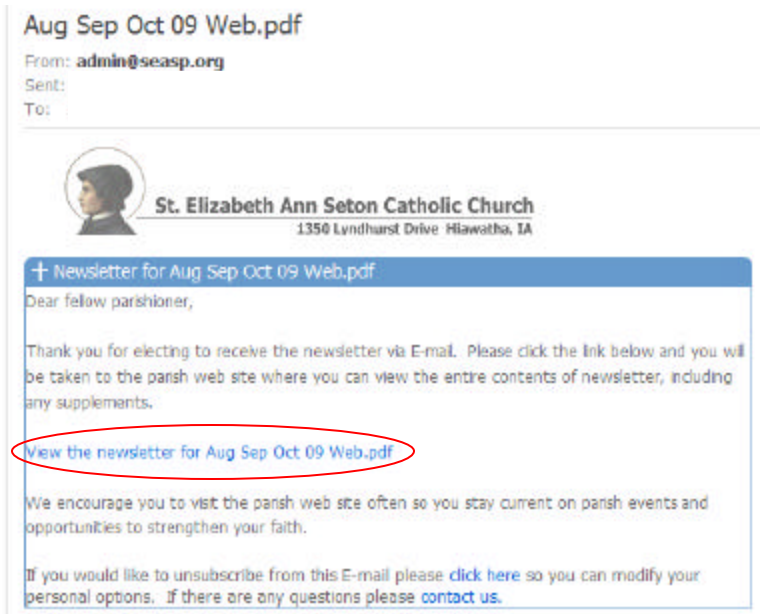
Aug Sep Oct 09 Web.pdf

From: admin@seasp.org
Sent:
To:

St. Elizabeth Ann Seton Catholic Church
1350 Lyndhurst Drive Hiawatha, IA

+ Newsletter for Aug Sep Oct 09 Web.pdf

Dear fellow parishioner,

Thank you for electing to receive the newsletter via E-mail. Please click the link below and you will be taken to the parish web site where you can view the entire contents of newsletter, including any supplements.

View the newsletter for Aug Sep Oct 09 Web.pdf

We encourage you to visit the parish web site often so you stay current on parish events and opportunities to strengthen your faith.

If you would like to unsubscribe from this E-mail please click here so you can modify your personal options. If there are any questions please contact us.